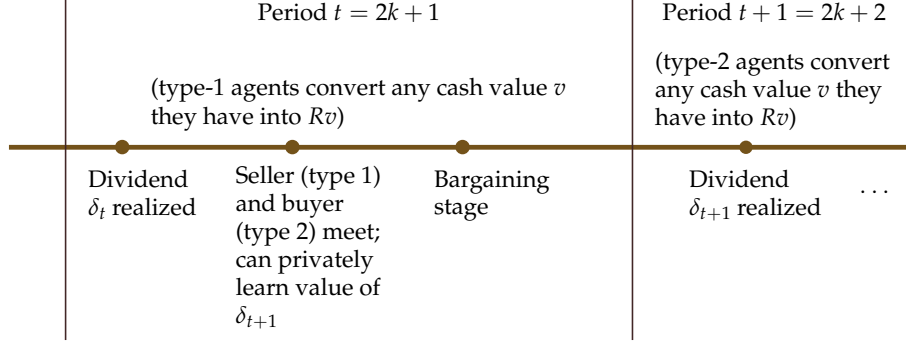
Period $t = 2k + 1$

Period $t + 1 = 2k + 2$

(type-1 agents convert any cash value $v$ they have into $Rv$)

(type-2 agents convert any cash value $v$ they have into $Rv$)

Dividend $\delta_t$ realized

Seller (type 1) and buyer (type 2) meet; can privately learn value of $\delta_{t+1}$

Bargaining stage

Dividend $\delta_{t+1}$ realized

. . .